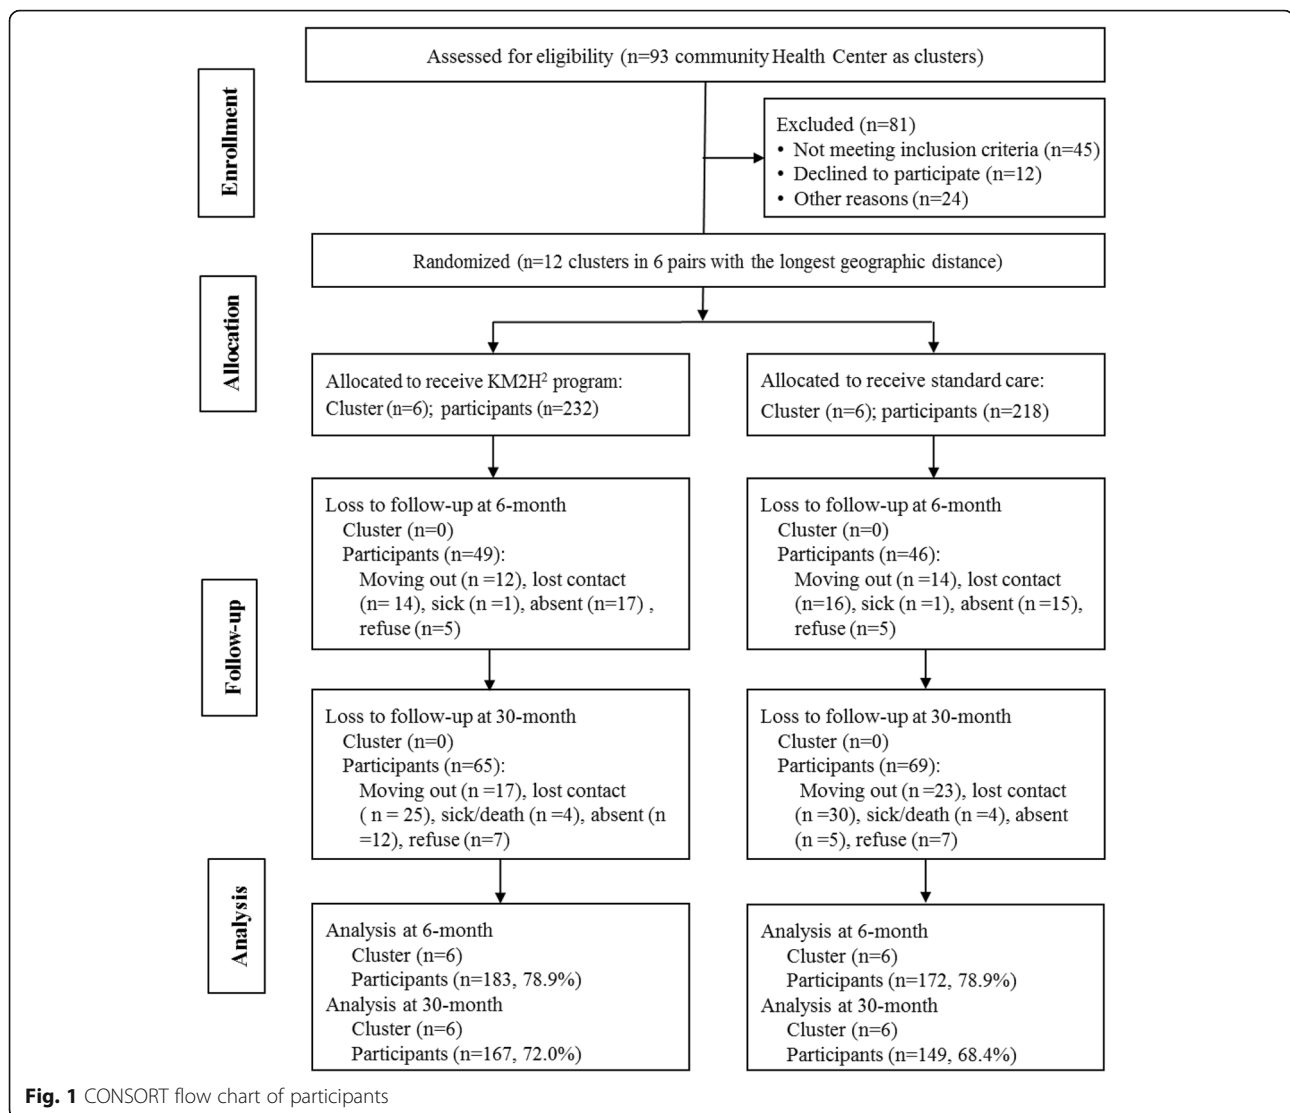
Enrollment

Assessed for eligibility (n=93 community Health Center as clusters)

Excluded (n=81)
• Not meeting inclusion criteria (n=45)
• Declined to participate (n=12)
• Other reasons (n=24)

Randomized (n=12 clusters in 6 pairs with the longest geographic distance)

Allocation

Allocated to receive KM2H$^2$ program:
Cluster (n=6); participants (n=232)

Allocated to receive standard care:
Cluster (n=6); participants (n=218)

Follow-up

Loss to follow-up at 6-month
Cluster (n=0)
Participants (n=49):
Moving out (n =12), lost contact (n= 14), sick (n =1), absent (n=17) , refuse (n=5)

Loss to follow-up at 6-month
Cluster (n=0)
Participants (n=46):
Moving out (n =14), lost contact (n=16), sick (n =1), absent (n =15), refuse (n=5)

Loss to follow-up at 30-month
Cluster (n=0)
Participants (n=65):
Moving out (n=17), lost contact ( n = 25), sick/death (n =4), absent (n =12), refuse (n=7)

Loss to follow-up at 30-month
Cluster (n=0)
Participants (n=69):
Moving out (n =23), lost contact (n =30), sick/death (n =4), absent (n =5), refuse (n=7)

Analysis

Analysis at 6-month
Cluster (n=6)
Participants (n=183, 78.9%)
Analysis at 30-month
Cluster (n=6)
Participants (n=167, 72.0%)

Analysis at 6-month
Cluster (n=6)
Participants (n=172, 78.9%)
Analysis at 30-month
Cluster (n=6)
Participants (n=149, 68.4%)

Fig. 1 CONSORT flow chart of participants